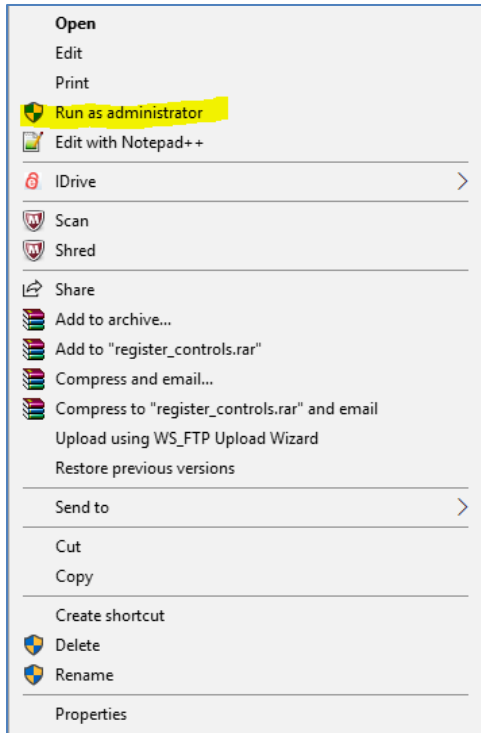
Open
Edit
Print
Run as administrator
Edit with Notepad++

IDrive

Scan
Shred

Share
Add to archive...
Add to "register_controls.rar"
Compress and email...
Compress to "register_controls.rar" and email
Upload using WS_FTP Upload Wizard
Restore previous versions

Send to

Cut
Copy

Create shortcut
Delete
Rename

Properties